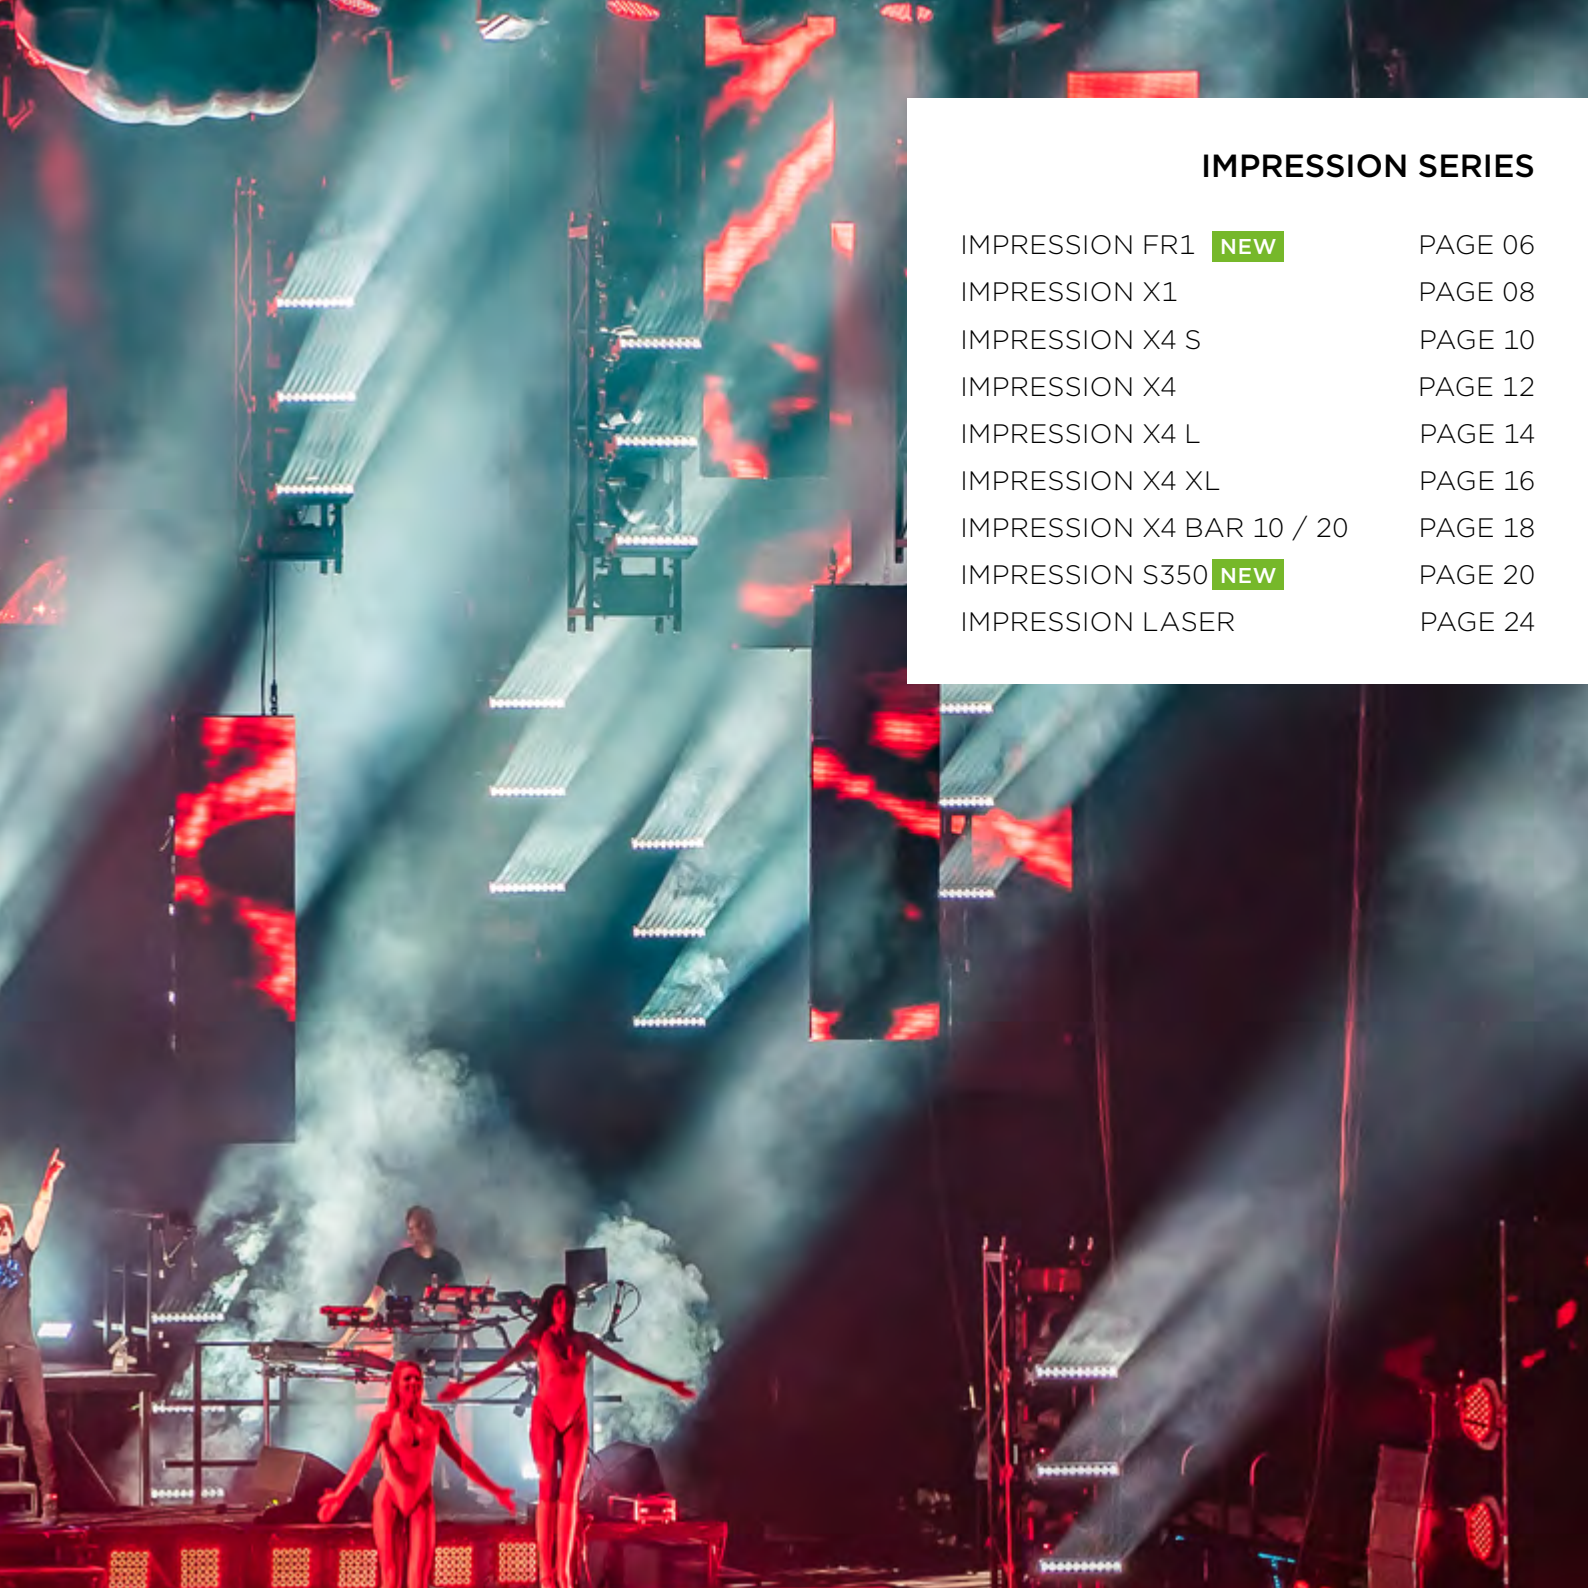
IMPRESSION SERIES

| | |
|---|---|
| IMPRESSION FR1 NEW | PAGE 06 |
| IMPRESSION X1 | PAGE 08 |
| IMPRESSION X4 S | PAGE 10 |
| IMPRESSION X4 | PAGE 12 |
| IMPRESSION X4 L | PAGE 14 |
| IMPRESSION X4 XL | PAGE 16 |
| IMPRESSION X4 BAR 10 / 20 | PAGE 18 |
| IMPRESSION S350 NEW | PAGE 20 |
| IMPRESSION LASER | PAGE 24 |